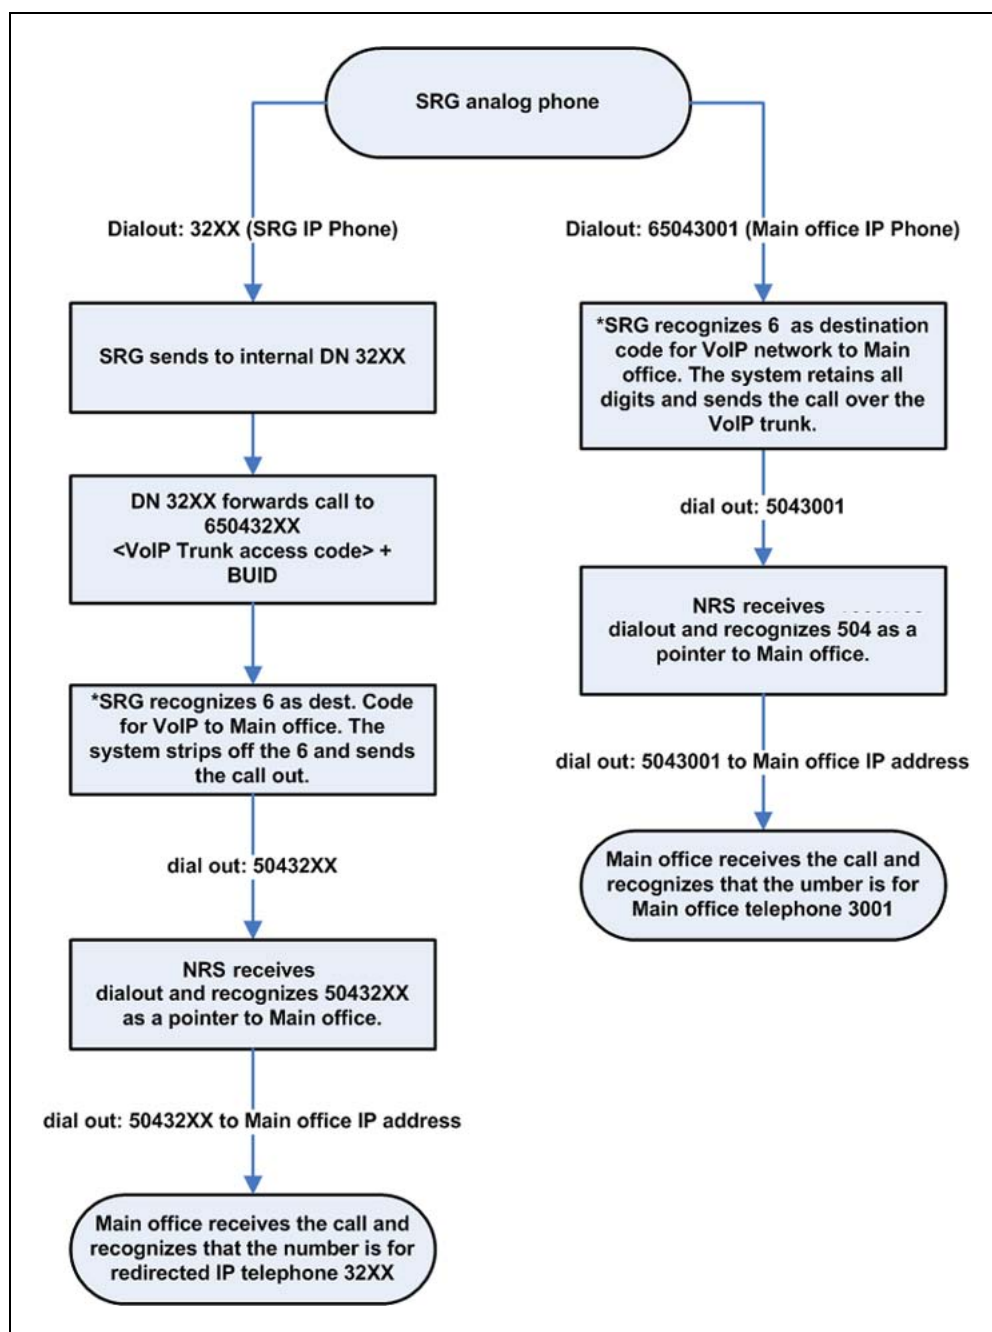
SRG analog phone

Dialout: 32XX (SRG IP Phone)

SRG sends to internal DN 32XX

DN 32XX forwards call to 650432XX <VoIP Trunk access code> + BUID

*SRG recognizes 6 as dest. Code for VoIP to Main office. The system strips off the 6 and sends the call out.

dial out: 50432XX

NRS receives dialout and recognizes 50432XX as a pointer to Main office.

dial out: 50432XX to Main office IP address

Main office receives the call and recognizes that the number is for redirected IP telephone 32XX

Dialout: 65043001 (Main office IP Phone)

*SRG recognizes 6 as destination code for VoIP network to Main office. The system retains all digits and sends the call over the VoIP trunk.

dial out: 5043001

NRS receives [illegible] dialout and recognizes 504 as a pointer to Main office.

dial out: 5043001 to Main office IP address

Main office receives the call and recognizes that the umber is for Main office telephone 3001